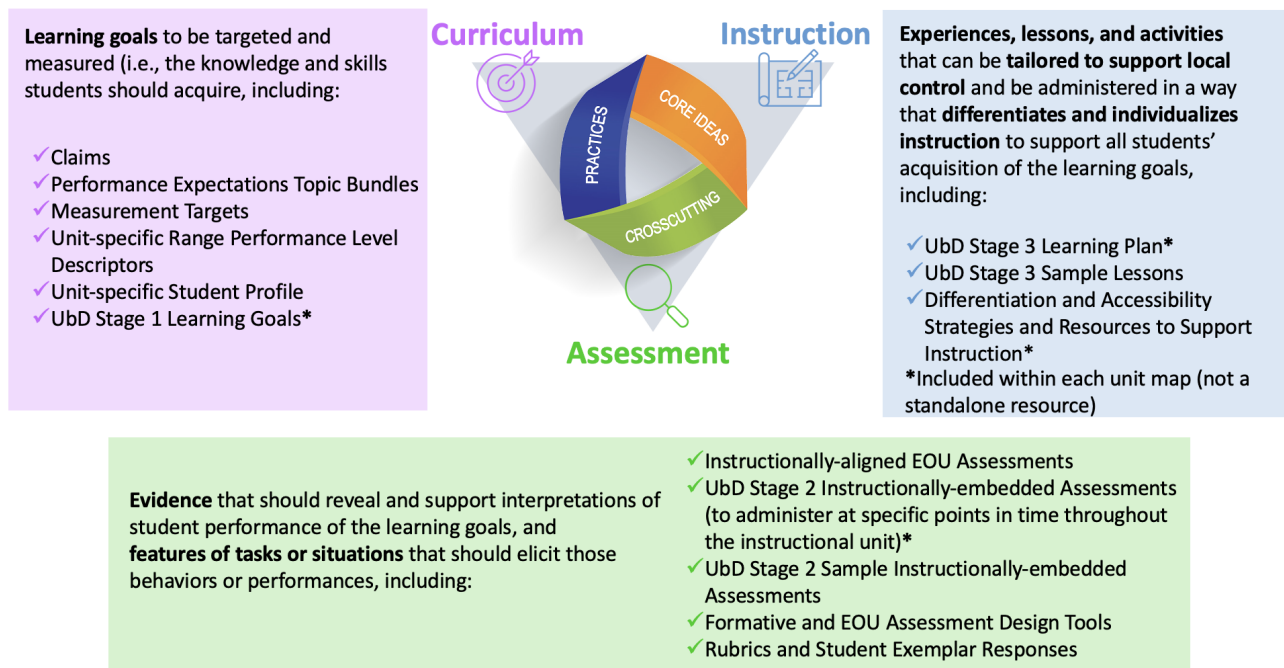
**Learning goals** to be targeted and measured (i.e., the knowledge and skills students should acquire, including:

✓Claims
✓Performance Expectations Topic Bundles
✓Measurement Targets
✓Unit-specific Range Performance Level Descriptors
✓Unit-specific Student Profile
✓UbD Stage 1 Learning Goals*

Curriculum

Instruction

PRACTICES

CORE IDEAS

CROSSCUTTING

Assessment

**Experiences, lessons, and activities** that can be **tailored to support local control** and be administered in a way that **differentiates and individualizes instruction** to support all students' acquisition of the learning goals, including:

✓UbD Stage 3 Learning Plan*
✓UbD Stage 3 Sample Lessons
✓Differentiation and Accessibility Strategies and Resources to Support Instruction*
*Included within each unit map (not a standalone resource)

**Evidence** that should reveal and support interpretations of student performance of the learning goals, and **features of tasks or situations** that should elicit those behaviors or performances, including:

✓Instructionally-aligned EOU Assessments
✓UbD Stage 2 Instructionally-embedded Assessments (to administer at specific points in time throughout the instructional unit)*
✓UbD Stage 2 Sample Instructionally-embedded Assessments
✓Formative and EOU Assessment Design Tools
✓Rubrics and Student Exemplar Responses